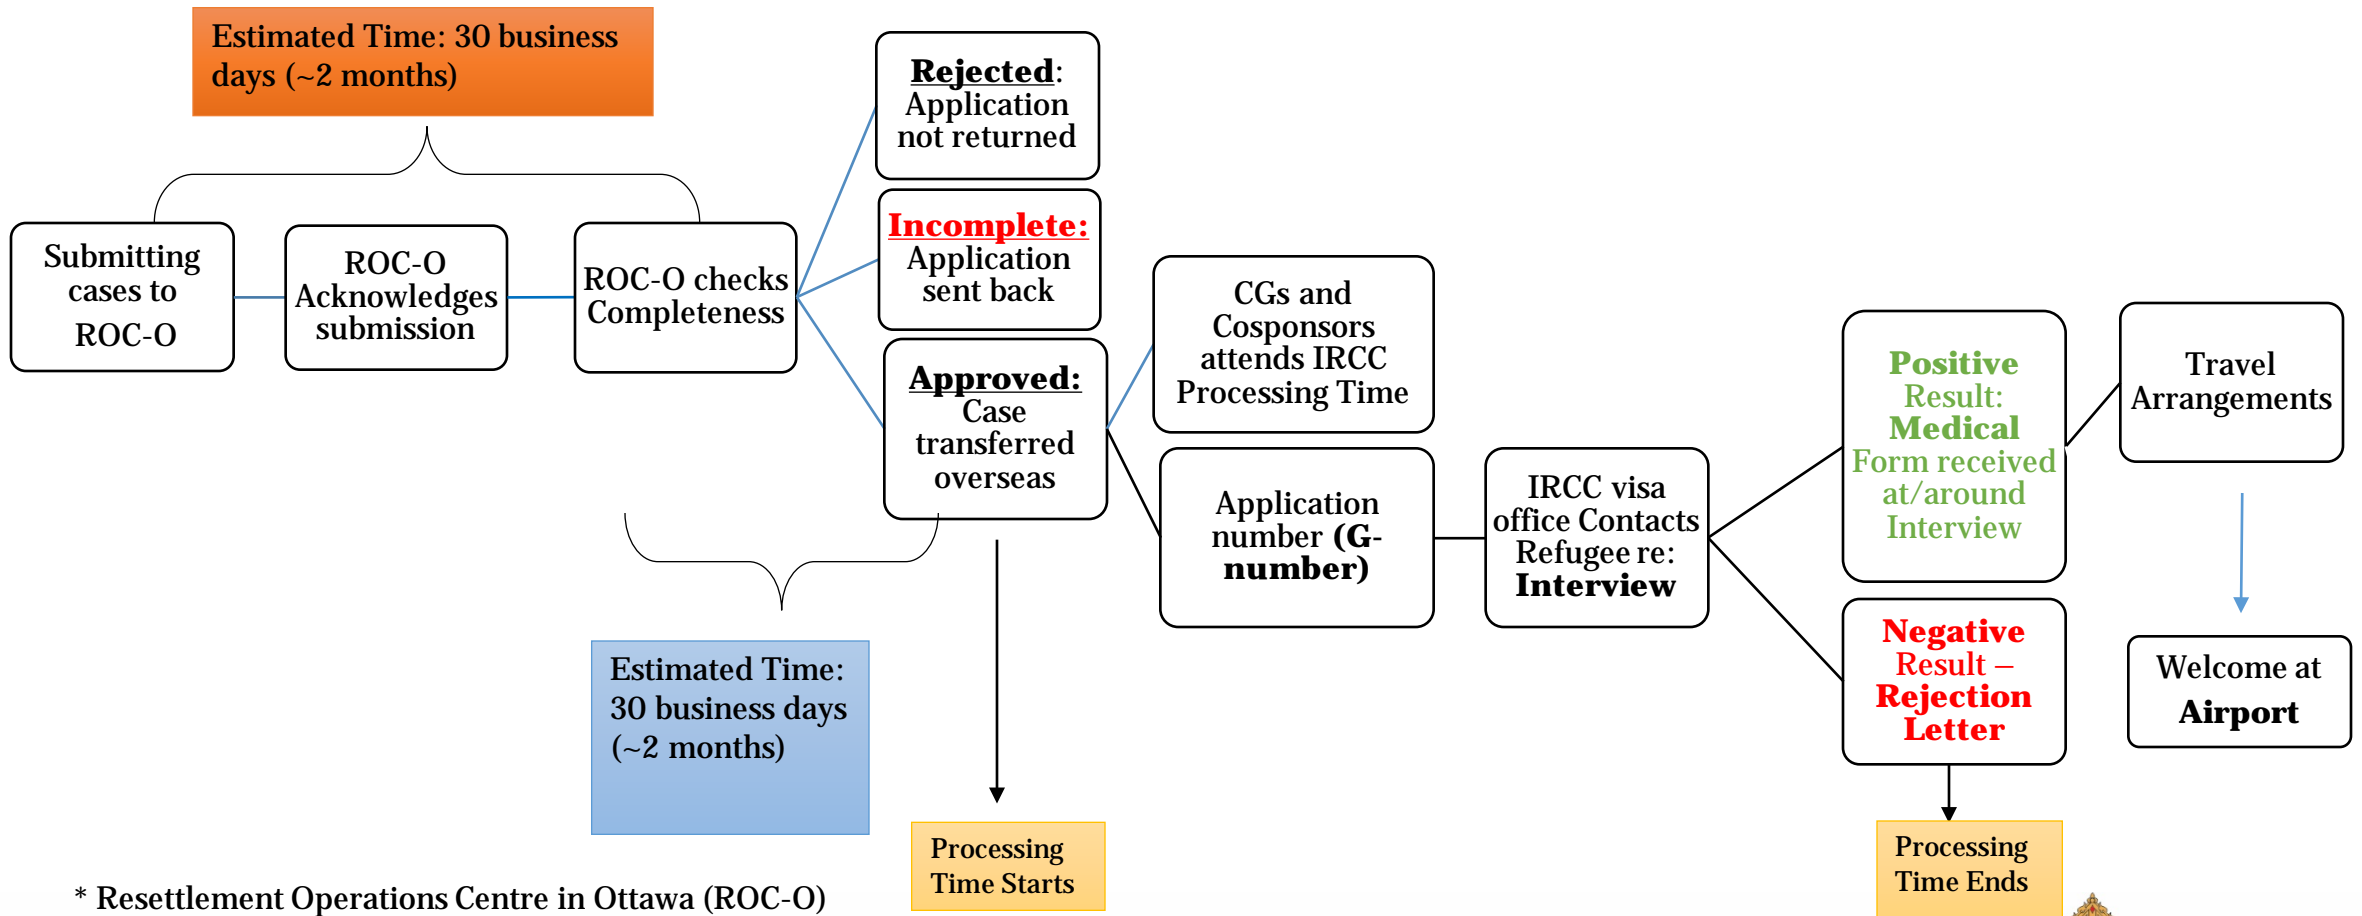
Estimated Time: 30 business days (~2 months)

Submitting cases to ROC-O

ROC-O Acknowledges submission

ROC-O checks Completeness

Rejected: Application not returned

Incomplete: Application sent back

Approved: Case transferred overseas

CGs and Cosponsors attends IRCC Processing Time

Application number (G-number)

IRCC visa office Contacts Refugee re: Interview

Positive Result: Medical Form received at/around Interview

Negative Result – Rejection Letter

Travel Arrangements

Welcome at Airport

Estimated Time: 30 business days (~2 months)

Processing Time Starts

Processing Time Ends

* Resettlement Operations Centre in Ottawa (ROC-O)